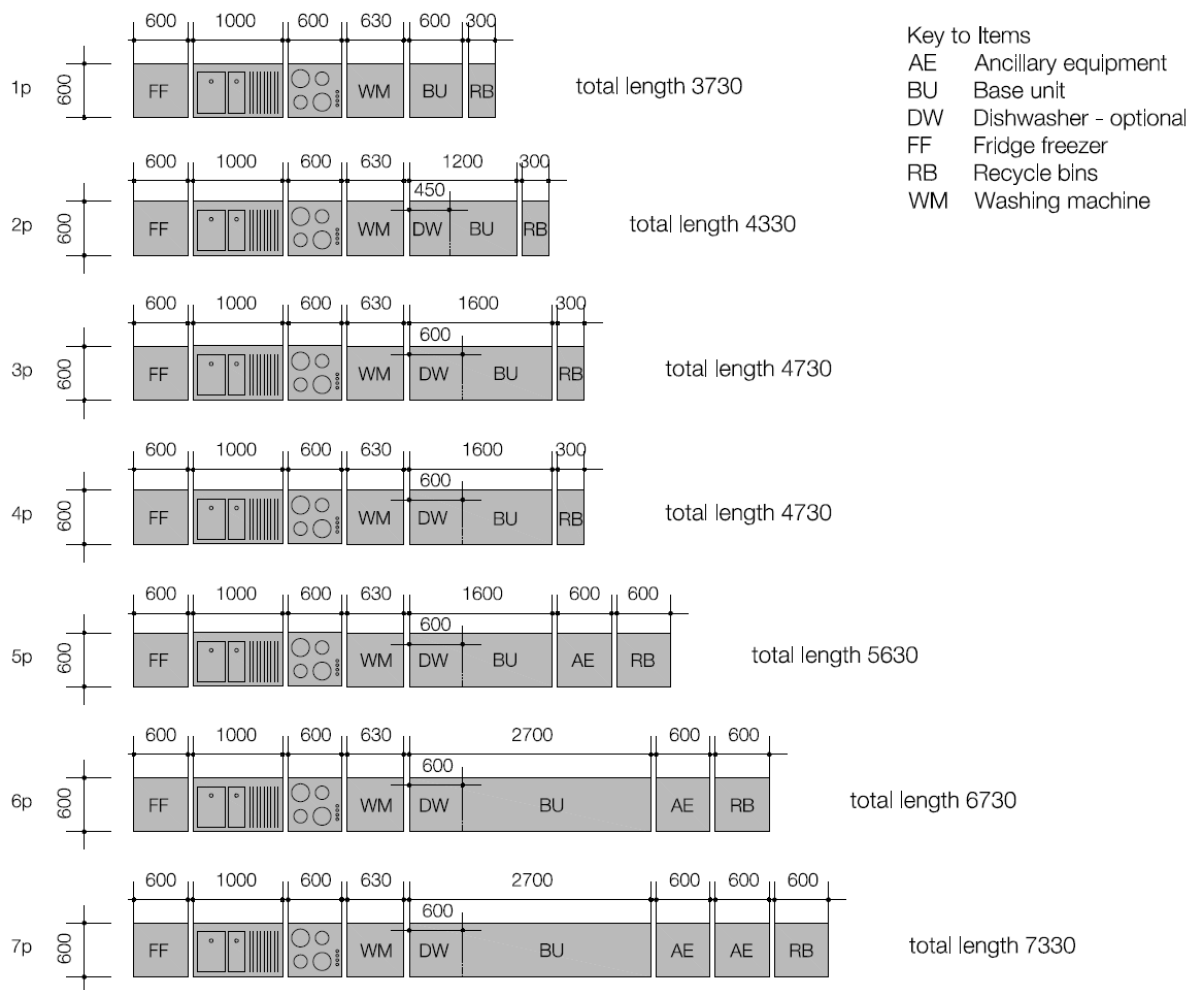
Key to Items
AE Ancillary equipment
BU Base unit
DW Dishwasher - optional
FF Fridge freezer
RB Recycle bins
WM Washing machine

1p 600
600 1000 600 630 600 300
FF WM BU RB
total length 3730

2p 600
600 1000 600 630 1200 300
450
FF WM DW BU RB
total length 4330

3p 600
600 1000 600 630 1600 300
600
FF WM DW BU RB
total length 4730

4p 600
600 1000 600 630 1600 300
600
FF WM DW BU RB
total length 4730

5p 600
600 1000 600 630 1600 600 600
600
FF WM DW BU AE RB
total length 5630

6p 600
600 1000 600 630 2700 600 600
600
FF WM DW BU AE RB
total length 6730

7p 600
600 1000 600 630 2700 600 600 600
600
FF WM DW BU AE AE RB
total length 7330